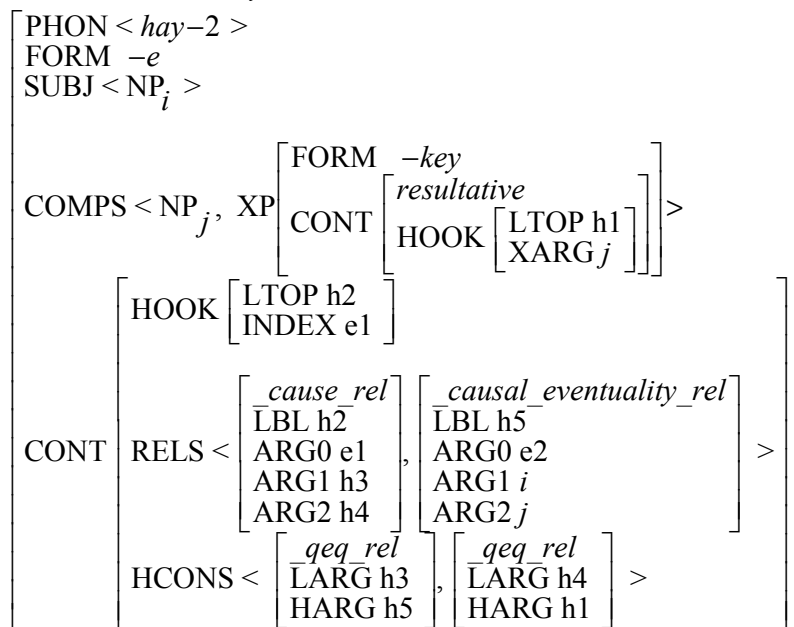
PHON < *hay*−2 >
FORM −*e*
SUBJ < NP$_i$ >

COMPS < NP$_j$, XP [FORM −*key* ; CONT [*resultative* ; HOOK [LTOP h1 ; XARG *j*]]] >

CONT [HOOK [LTOP h2 ; INDEX e1]

RELS < [*_cause_rel* ; LBL h2 ; ARG0 e1 ; ARG1 h3 ; ARG2 h4], [*_causal_eventuality_rel* ; LBL h5 ; ARG0 e2 ; ARG1 *i* ; ARG2 *j*] >

HCONS < [*_qeq_rel* ; LARG h3 ; HARG h5], [*_qeq_rel* ; LARG h4 ; HARG h1] >]